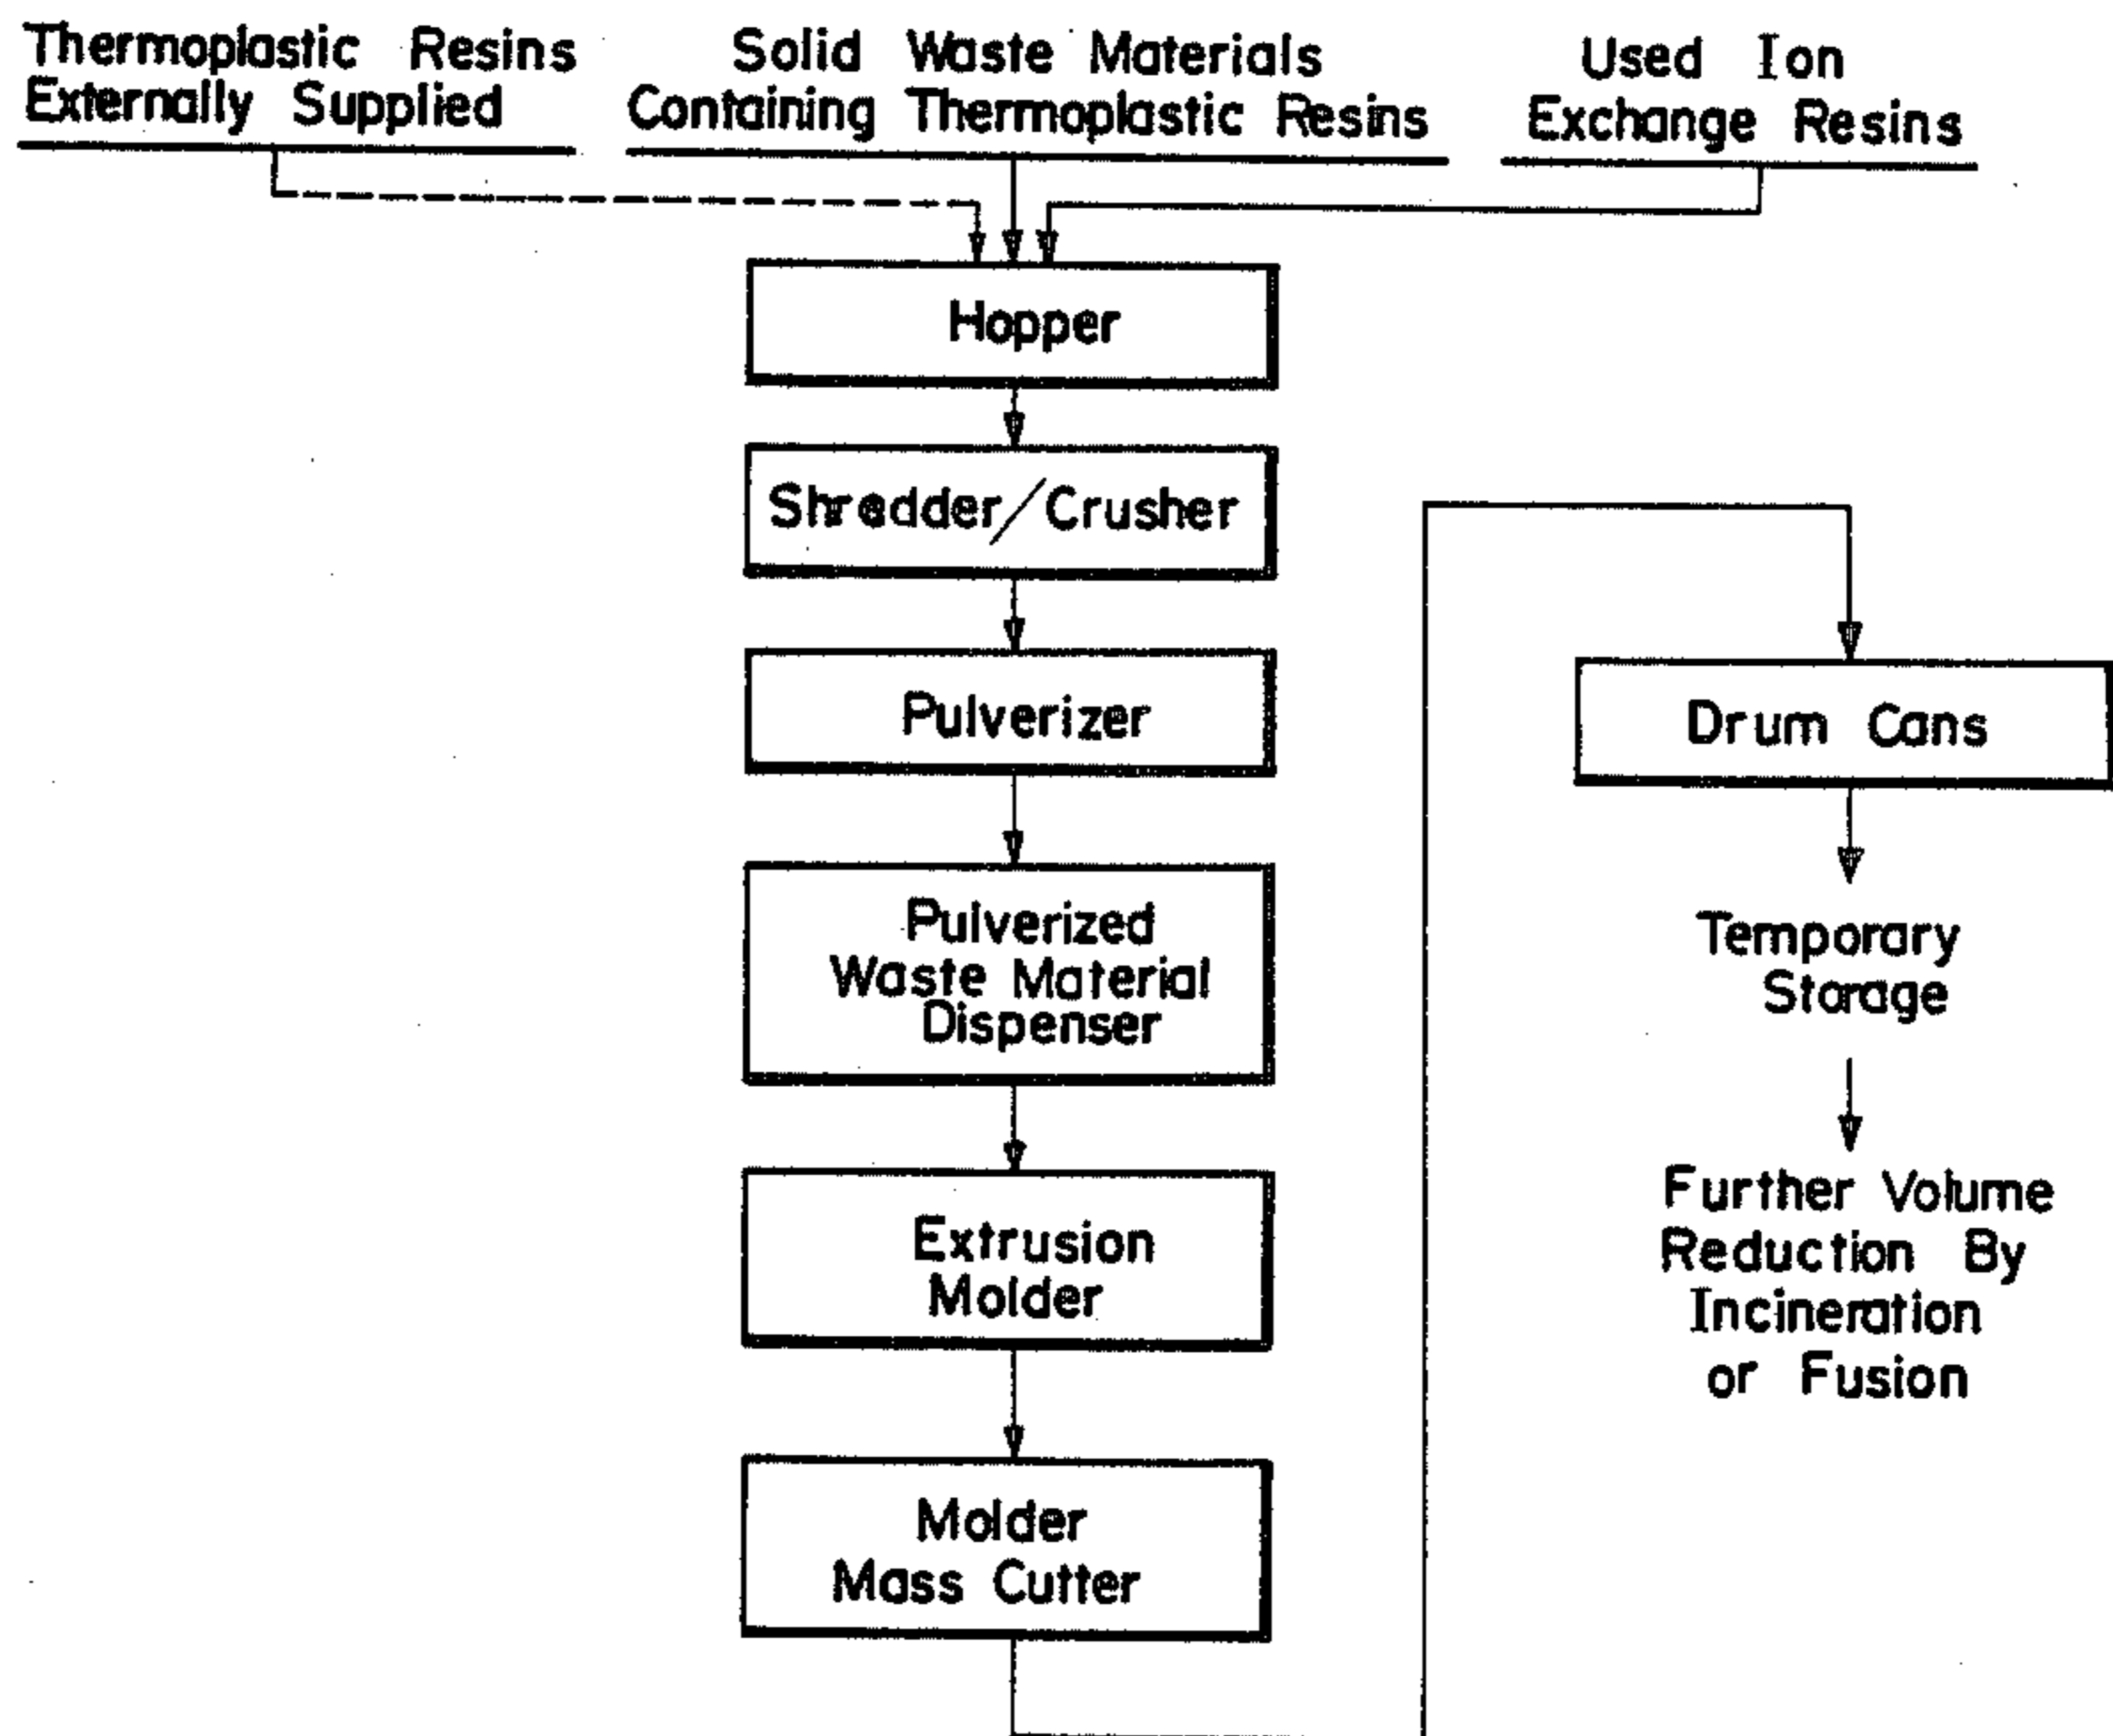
Thermoplastic Resins Externally Supplied

Solid Waste Materials Containing Thermoplastic Resins

Used Ion Exchange Resins

Hopper

Shredder/Crusher

Pulverizer

Pulverized Waste Material Dispenser

Extrusion Molder

Molder Mass Cutter

Drum Cans

Temporary Storage

Further Volume Reduction By Incineration or Fusion